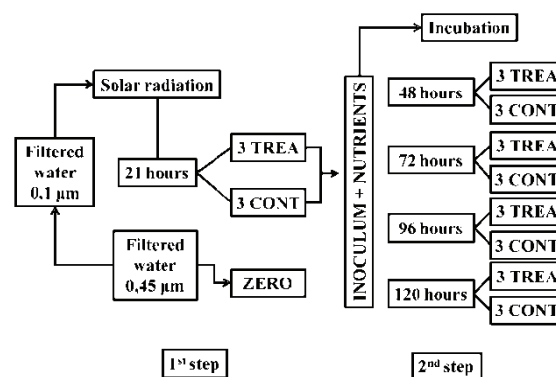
Filtered water 0,1 µm

Solar radiation

21 hours

3 TREA

3 CONT

Filtered water 0,45 µm

ZERO

INOCULUM + NUTRIENTS

Incubation

48 hours

3 TREA

3 CONT

72 hours

3 TREA

3 CONT

96 hours

3 TREA

3 CONT

120 hours

3 TREA

3 CONT

1$^{st}$ step

2$^{nd}$ step